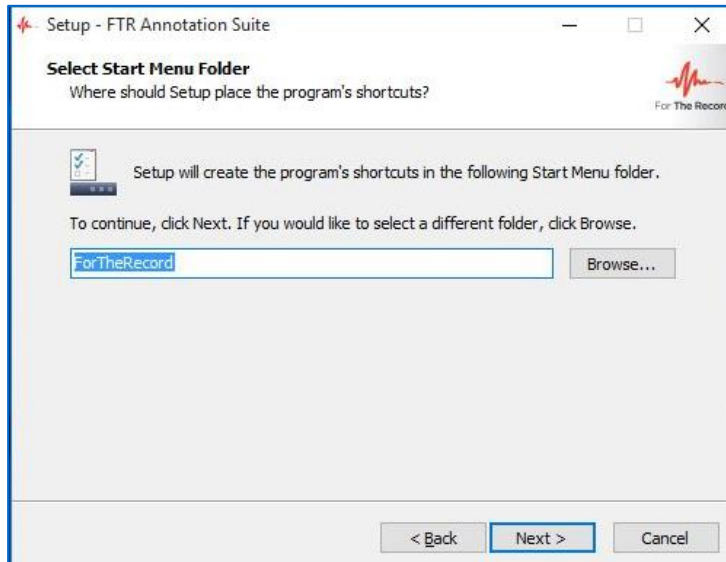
Setup - FTR Annotation Suite

Select Start Menu Folder
Where should Setup place the program's shortcuts?

For The Recor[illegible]

Setup will create the program's shortcuts in the following Start Menu folder.

To continue, click Next. If you would like to select a different folder, click Browse.

ForTheRecord

Browse...

< Back

Next >

Cancel